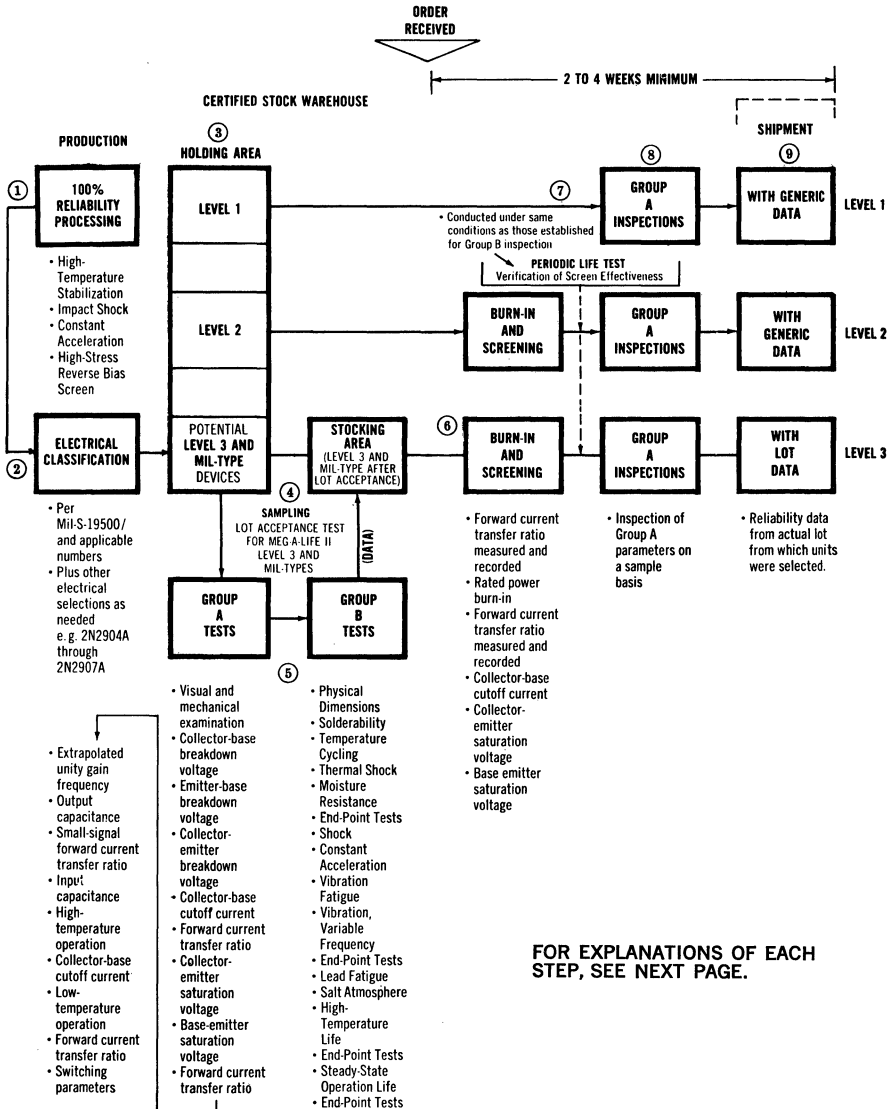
ORDER RECEIVED

2 TO 4 WEEKS MINIMUM

CERTIFIED STOCK WAREHOUSE

SHIPMENT

PRODUCTION

③ HOLDING AREA

⑧

⑨

① 100% RELIABILITY PROCESSING

LEVEL 1

⑦

GROUP A INSPECTIONS

WITH GENERIC DATA

LEVEL 1

• Conducted under same conditions as those established for Group B inspection

PERIODIC LIFE TEST
Verification of Screen Effectiveness

• High-Temperature Stabilization
• Impact Shock
• Constant Acceleration
• High-Stress Reverse Bias Screen

LEVEL 2

BURN-IN AND SCREENING

GROUP A INSPECTIONS

WITH GENERIC DATA

LEVEL 2

② ELECTRICAL CLASSIFICATION

POTENTIAL LEVEL 3 AND MIL-TYPE DEVICES

STOCKING AREA (LEVEL 3 AND MIL-TYPE AFTER LOT ACCEPTANCE)

⑥ BURN-IN AND SCREENING

GROUP A INSPECTIONS

WITH LOT DATA

LEVEL 3

• Per Mil-S-19500/ and applicable numbers
• Plus other electrical selections as needed e.g. 2N2904A through 2N2907A

④ SAMPLING
LOT ACCEPTANCE TEST FOR MEG-A-LIFE II LEVEL 3 AND MIL-TYPES

(DATA)

• Forward current transfer ratio measured and recorded
• Rated power burn-in
• Forward current transfer ratio measured and recorded
• Collector-base cutoff current
• Collector-emitter saturation voltage
• Base emitter saturation voltage

• Inspection of Group A parameters on a sample basis

• Reliability data from actual lot from which units were selected.

GROUP A TESTS

GROUP B TESTS

⑤

• Extrapolated unity gain frequency
• Output capacitance
• Small-signal forward current transfer ratio
• Input capacitance
• High-temperature operation
• Collector-base cutoff current
• Low-temperature operation
• Forward current transfer ratio
• Switching parameters

• Visual and mechanical examination
• Collector-base breakdown voltage
• Emitter-base breakdown voltage
• Collector-emitter breakdown voltage
• Collector-base cutoff current
• Forward current transfer ratio
• Collector-emitter saturation voltage
• Base-emitter saturation voltage
• Forward current transfer ratio

• Physical Dimensions
• Solderability
• Temperature Cycling
• Thermal Shock
• Moisture Resistance
• End-Point Tests
• Shock
• Constant Acceleration
• Vibration Fatigue
• Vibration, Variable Frequency
• End-Point Tests
• Lead Fatigue
• Salt Atmosphere
• High-Temperature Life
• End-Point Tests
• Steady-State Operation Life
• End-Point Tests

FOR EXPLANATIONS OF EACH STEP, SEE NEXT PAGE.